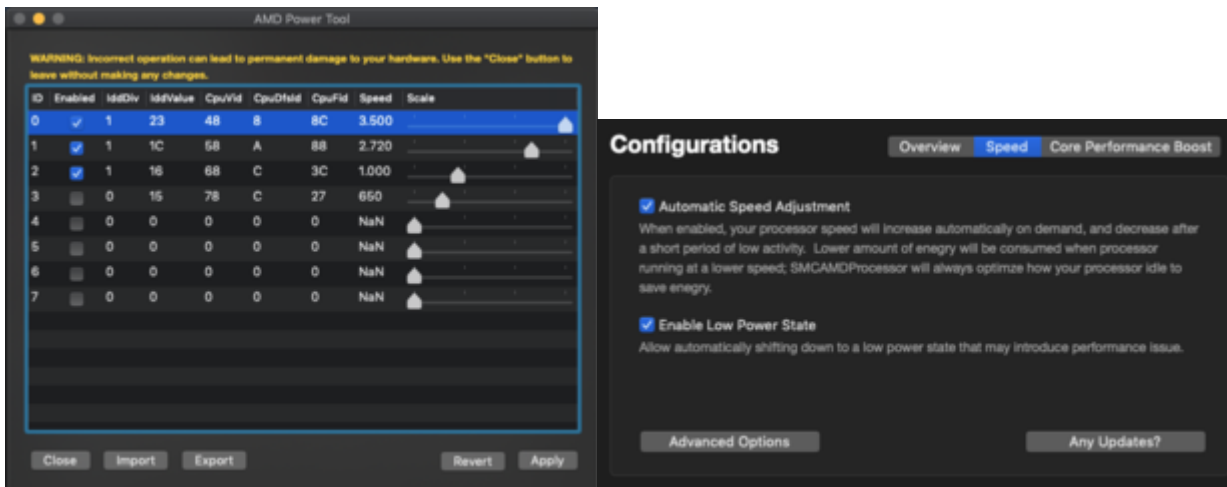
AMD Power Tool

WARNING: Incorrect operation can lead to permanent damage to your hardware. Use the "Close" button to leave without making any changes.

| ID | Enabled | IddDiv | IddValue | CpuVid | CpuDfsId | CpuFid | Speed | Scale |
|---|---|---|---|---|---|---|---|---|
| 0 | ✓ | 1 | 23 | 48 | 8 | 8C | 3.500 | |
| 1 | ✓ | 1 | 1C | 58 | A | 88 | 2.720 | |
| 2 | ✓ | 1 | 16 | 68 | C | 3C | 1.000 | |
| 3 | | 0 | 15 | 78 | C | 27 | 650 | |
| 4 | | 0 | 0 | 0 | 0 | 0 | NaN | |
| 5 | | 0 | 0 | 0 | 0 | 0 | NaN | |
| 6 | | 0 | 0 | 0 | 0 | 0 | NaN | |
| 7 | | 0 | 0 | 0 | 0 | 0 | NaN | |

Close Import Export Revert Apply

Configurations

Overview Speed Core Performance Boost

Automatic Speed Adjustment
When enabled, your processor speed will increase automatically on demand, and decrease after a short period of low activity. Lower amount of enegry will be consumed when processor running at a lower speed; SMCAMDProcessor will always optimze how your processor idle to save enegry.

Enable Low Power State
Allow automatically shifting down to a low power state that may introduce performance issue.

Advanced Options

Any Updates?